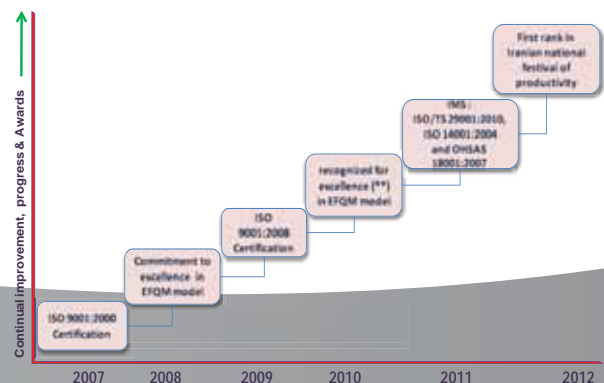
Continual improvement, progress & Awards

ISO 9001:2000 Certification

Commitment to excellence in EFQM model

ISO 9001:2008 Certification

recognized for excellence (**) in EFQM model

IMS : ISO/TS 29001:2010, ISO 14001:2004 and OHSAS 18001:2007

First rank in Iranian national festival of productivity

2007
2008
2009
2010
2011
2012